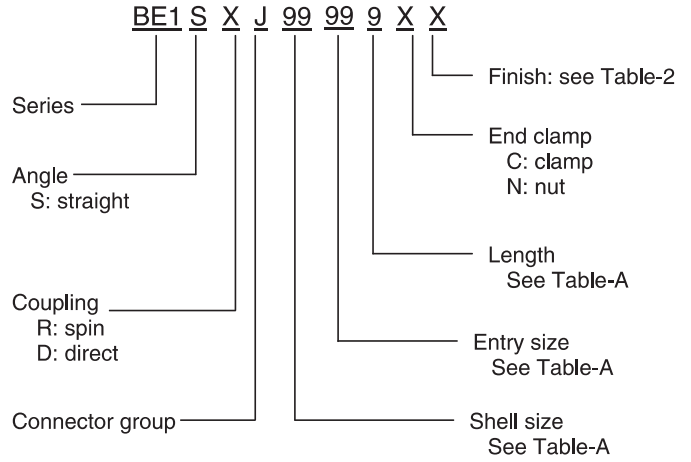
BE1 S X J 99 99 9 X X

Finish: see Table-2

Series

End clamp
C: clamp
N: nut

Angle
S: straight

Length
See Table-A

Coupling
R: spin
D: direct

Entry size
See Table-A

Connector group

Shell size
See Table-A